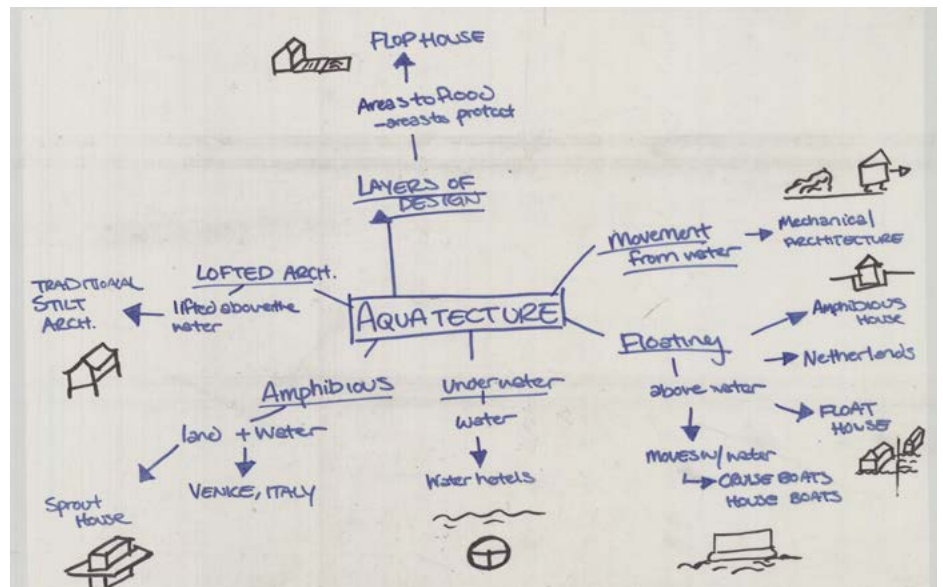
FLOP HOUSE

Areas to flood
-areas to protect

LAYERS OF DESIGN

Movement from water

Mechanical ARCHITECTURE

LOFTED ARCH.

lifted above the water

TRADITIONAL STILT ARCH.

AQUATECTURE

Floating

AMPHIBIOUS HOUSE

Netherlands

above water

FLOAT HOUSE

Amphibious

land + water

Sprout House

VENICE, ITALY

Underwater

water

Water hotels

moves w/ water

CRUISE BOATS
HOUSE BOATS